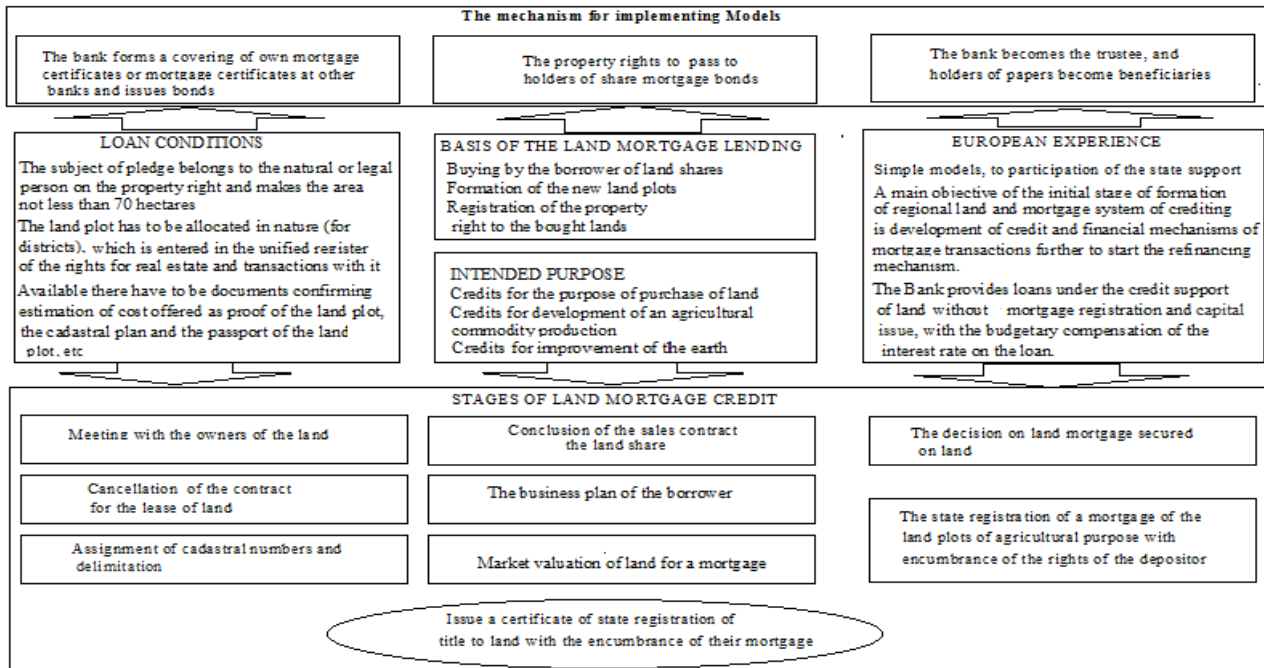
The mechanism for implementing Models

The bank forms a covering of own mortgage certificates or mortgage certificates at other banks and issues bonds

The property rights to pass to holders of share mortgage bonds

The bank becomes the trustee, and holders of papers become beneficiaries

LOAN CONDITIONS
The subject of pledge belongs to the natural or legal person on the property right and makes the area not less than 70 hectares
The land plot has to be allocated in nature (for districts). which is entered in the unified register of the rights for real estate and transactions with it
Available there have to be documents confirming estimation of cost offered as proof of the land plot, the cadastral plan and the passport of the land plot, etc

BASIS OF THE LAND MORTGAGE LENDING
Buying by the borrower of land shares
Formation of the new land plots
Registration of the property right to the bought lands

INTENDED PURPOSE
Credits for the purpose of purchase of land
Credits for development of an agricultural commodity production
Credits for improvement of the earth

EUROPEAN EXPERIENCE
Simple models, to participation of the state support
A main objective of the initial stage of formation of regional land and mortgage system of crediting is development of credit and financial mechanisms of mortgage transactions further to start the refinancing mechanism.
The Bank provides loans under the credit support of land without mortgage registration and capital issue, with the budgetary compensation of the interest rate on the loan.

STAGES OF LAND MORTGAGE CREDIT

Meeting with the owners of the land

Conclusion of the sales contract the land share

The decision on land mortgage secured on land

Cancellation of the contract for the lease of land

The business plan of the borrower

Assignment of cadastral numbers and delimitation

Market valuation of land for a mortgage

The state registration of a mortgage of the land plots of agricultural purpose with encumbrance of the rights of the depositor

Issue a certificate of state registration of title to land with the encumbrance of their mortgage